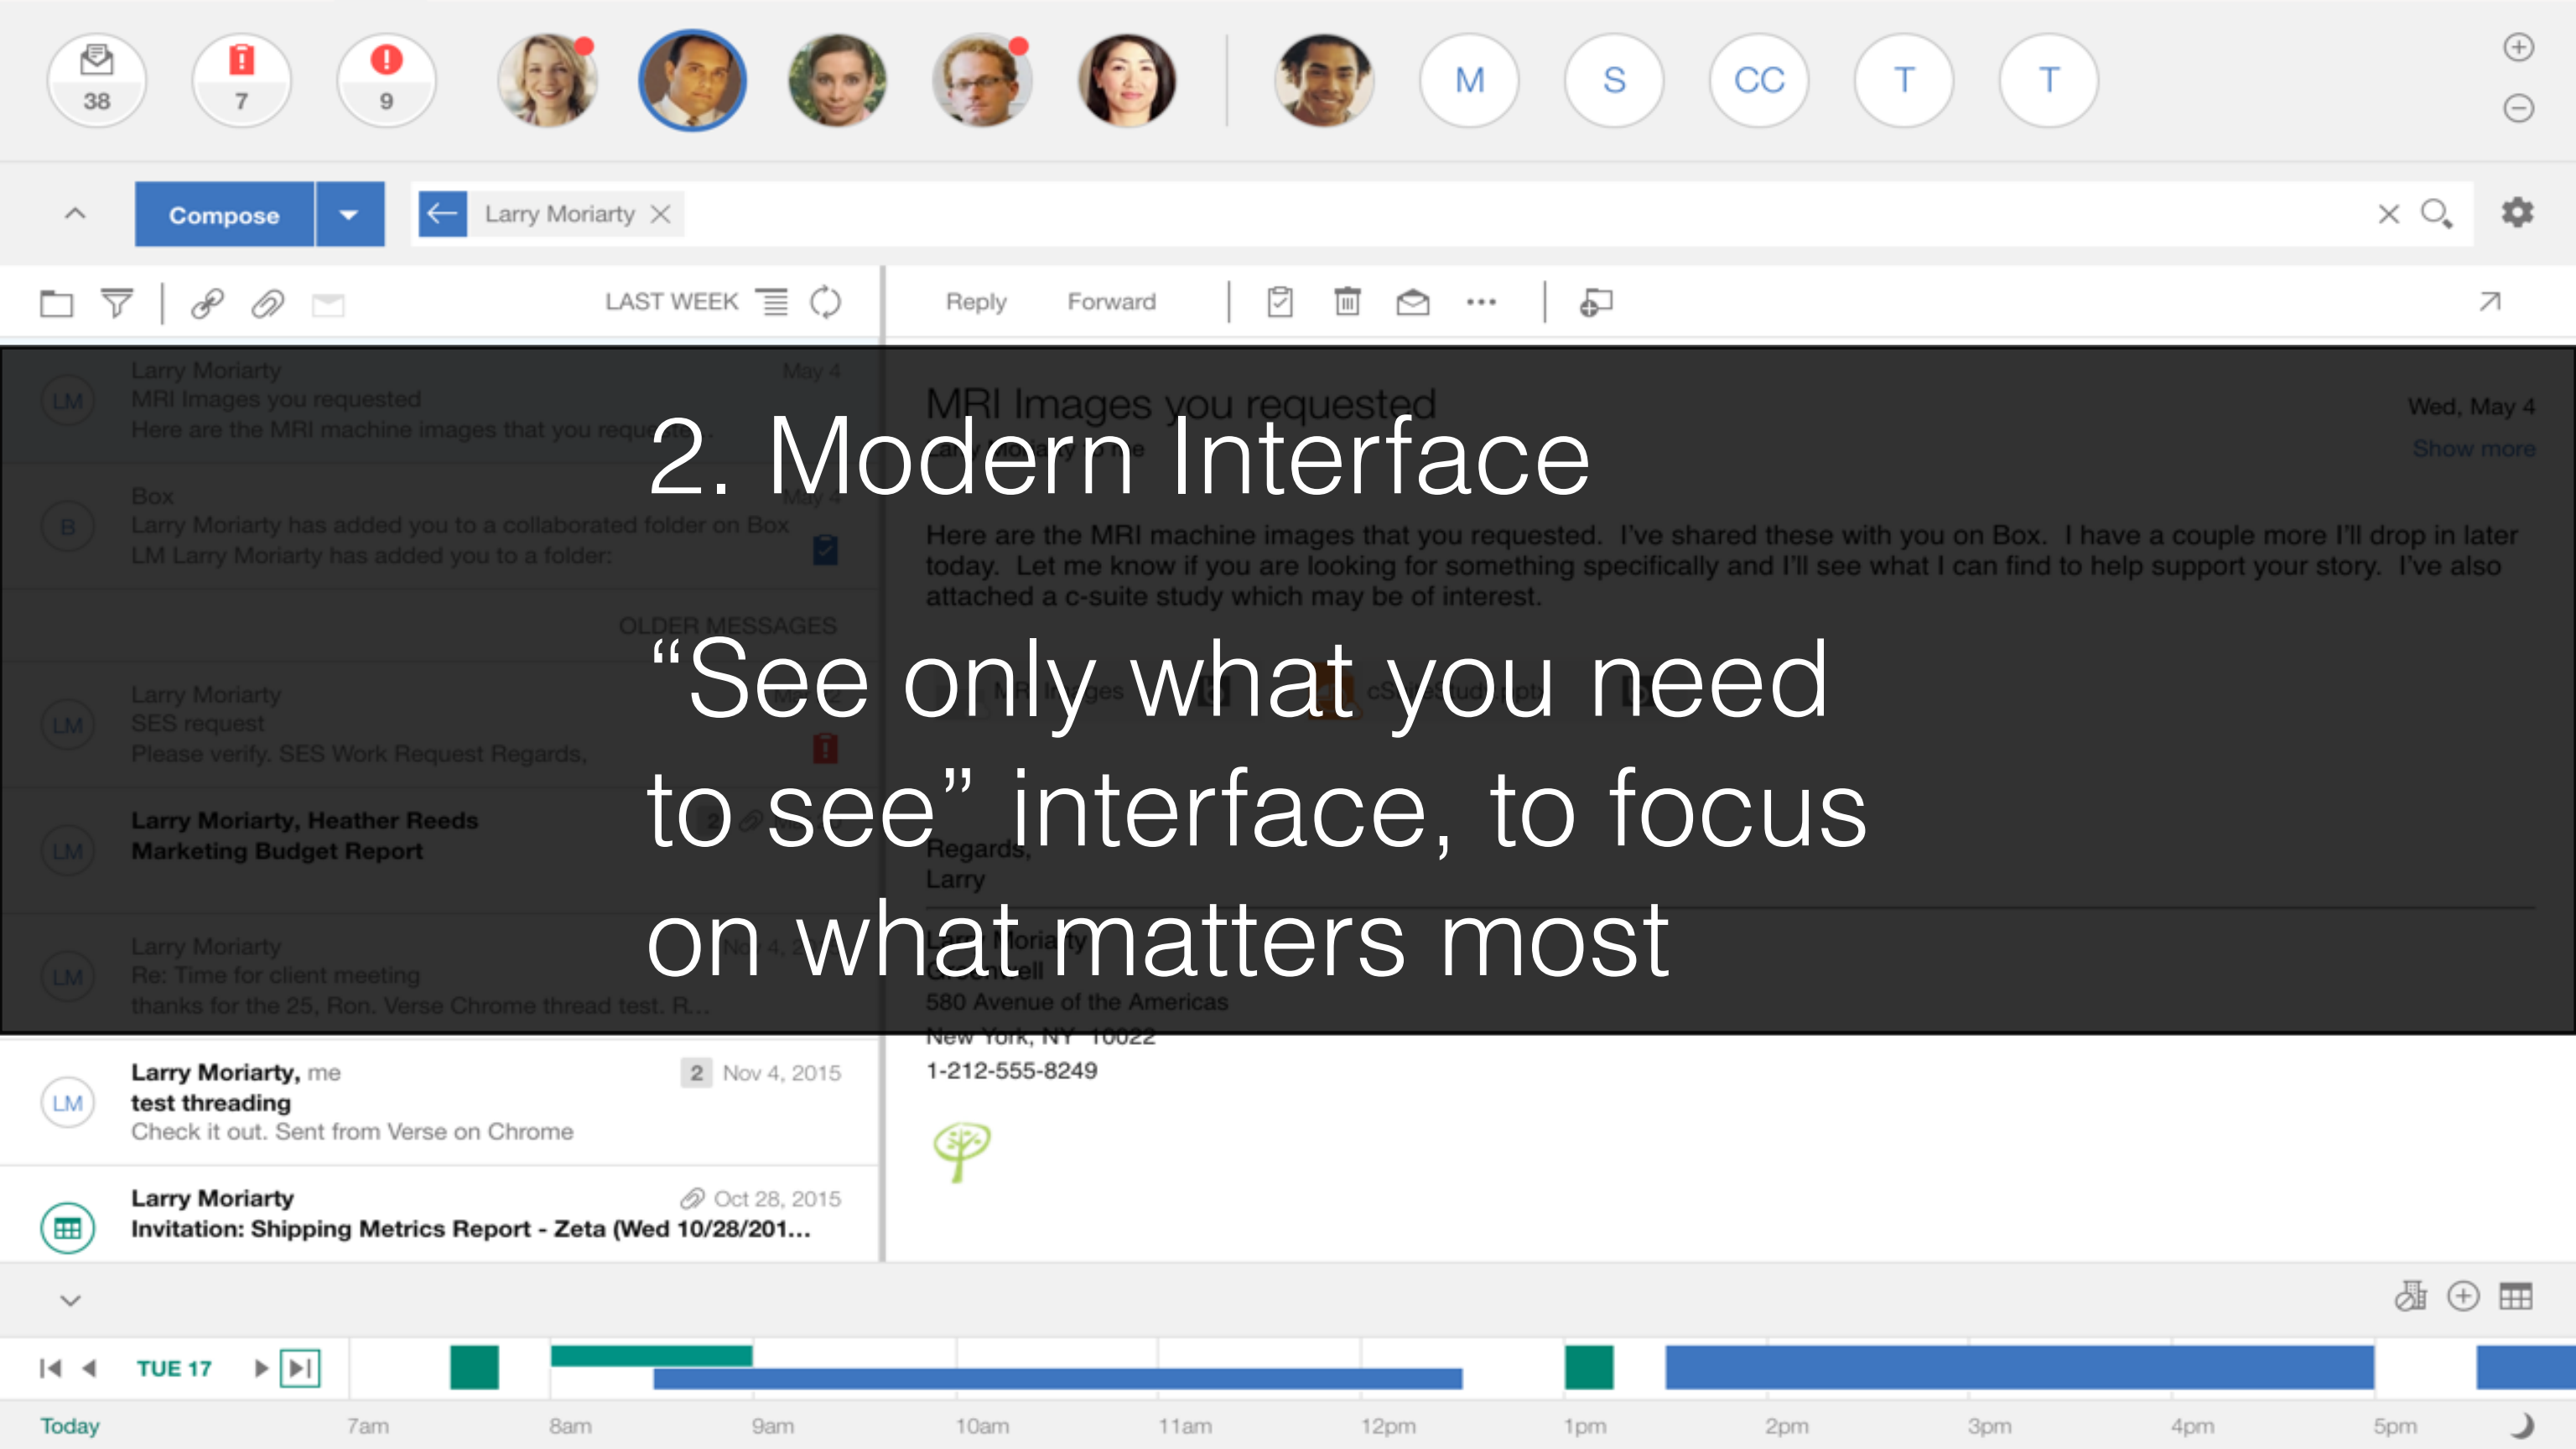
38 7 9 M S CC T T

Compose Larry Moriarty

LAST WEEK Reply Forward

Larry Moriarty May 4
MRI Images you requested
Here are the MRI machine images that you reque...

Box
Larry Moriarty has added you to a collaborated folder on Box
LM Larry Moriarty has added you to a folder:

OLDER MESSAGES

Larry Moriarty
SES request
Please verify. SES Work Request Regards,

Larry Moriarty, Heather Reeds
Marketing Budget Report

Larry Moriarty
Re: Time for client meeting
thanks for the 25, Ron. Verse Chrome thread test. R...

MRI Images you requested
Wed, May 4
Show more

Here are the MRI machine images that you requested. I've shared these with you on Box. I have a couple more I'll drop in later today. Let me know if you are looking for something specifically and I'll see what I can find to help support your story. I've also attached a c-suite study which may be of interest.

Regards,
Larry

580 Avenue of the Americas
New York, NY 10022
1-212-555-8249

2. Modern Interface

"See only what you need to see" interface, to focus on what matters most

Larry Moriarty, me 2 Nov 4, 2015
test threading
Check it out. Sent from Verse on Chrome

Larry Moriarty Oct 28, 2015
Invitation: Shipping Metrics Report - Zeta (Wed 10/28/201...

TUE 17
Today 7am 8am 9am 10am 11am 12pm 1pm 2pm 3pm 4pm 5pm